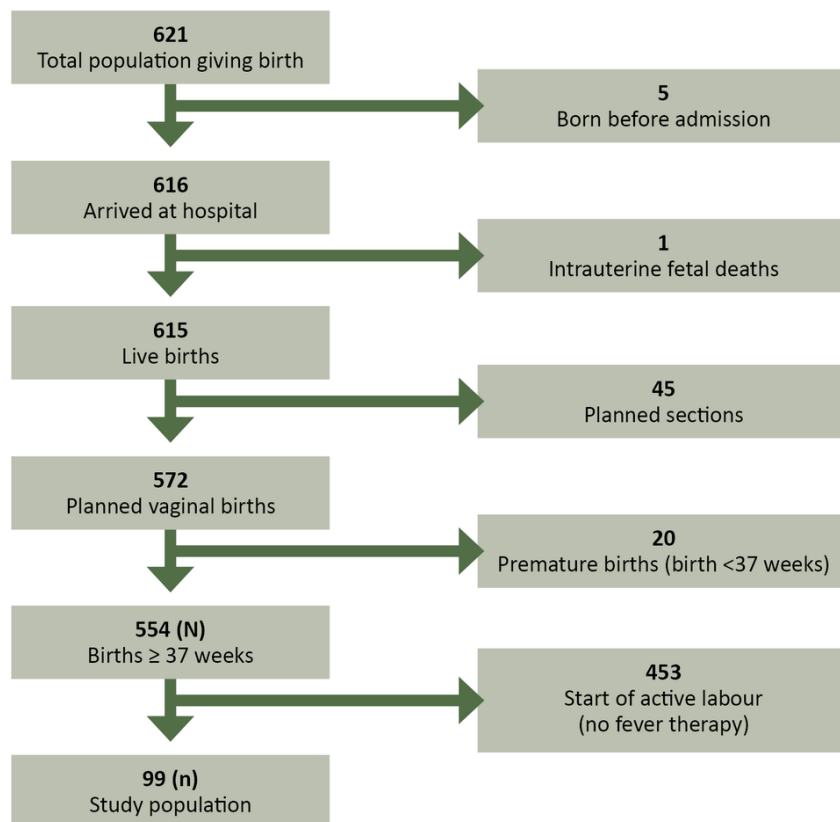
621
Total population giving birth

5
Born before admission

616
Arrived at hospital

1
Intrauterine fetal deaths

615
Live births

45
Planned sections

572
Planned vaginal births

20
Premature births (birth <37 weeks)

554 (N)
Births ≥ 37 weeks

453
Start of active labour
(no fever therapy)

99 (n)
Study population